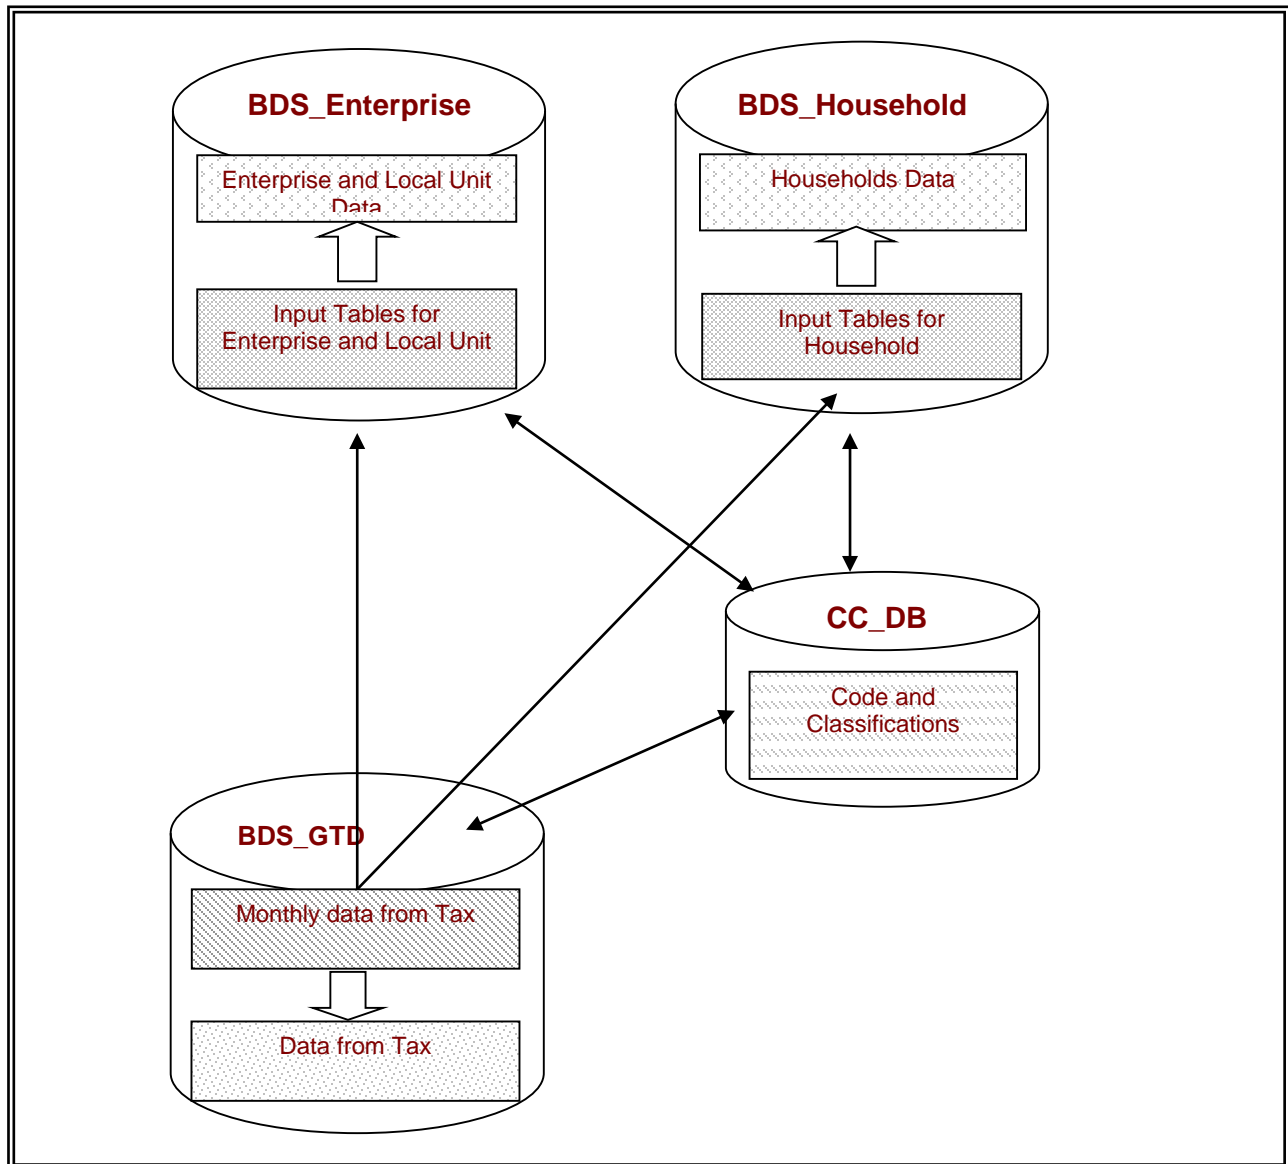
BDS_Enterprise

Enterprise and Local Unit Data

Input Tables for Enterprise and Local Unit

BDS_Household

Households Data

Input Tables for Household

CC_DB

Code and Classifications

BDS_GTD

Monthly data from Tax

Data from Tax